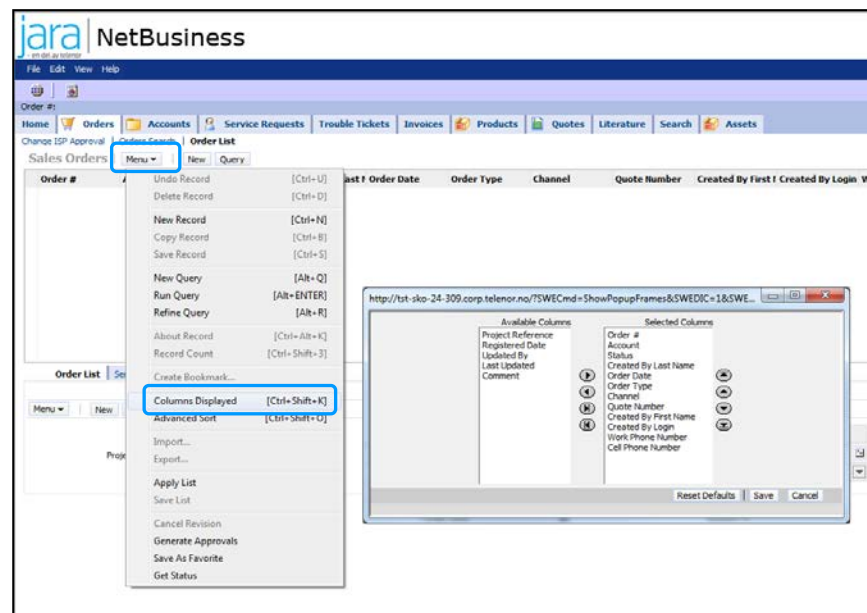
jara en del av telenor | NetBusiness

File Edit View Help

Order #:

Home | Orders | Accounts | Service Requests | Trouble Tickets | Invoices | Products | Quotes | Literature | Search | Assets

Change ISP Approval | Orders Search | Order List

Sales Orders Menu ▾ New Query

Order # | ast ! Order Date | Order Type | Channel | Quote Number | Created By First ! | Created By Login

Undo Record [Ctrl+U]
Delete Record [Ctrl+D]
New Record [Ctrl+N]
Copy Record [Ctrl+B]
Save Record [Ctrl+S]
New Query [Alt+Q]
Run Query [Alt+ENTER]
Refine Query [Alt+R]
About Record [Ctrl+Alt+K]
Record Count [Ctrl+Shift+3]
Create Bookmark...
Columns Displayed [Ctrl+Shift+K]
Advanced Sort [Ctrl+Shift+O]
Import...
Export...
Apply List
Save List
Cancel Revision
Generate Approvals
Save As Favorite
Get Status

Order List | Se

Menu ▾ | New

Proj

http://tst-sko-24-309.corp.telenor.no/?SWECmd=ShowPopupFrames&SWEDIC=1&SWE...

Available Columns
Project Reference
Registered Date
Updated By
Last Updated
Comment

Selected Columns
Order #
Account
Status
Created By Last Name
Order Date
Order Type
Channel
Quote Number
Created By First Name
Created By Login
Work Phone Number
Cell Phone Number

Reset Defaults | Save | Cancel